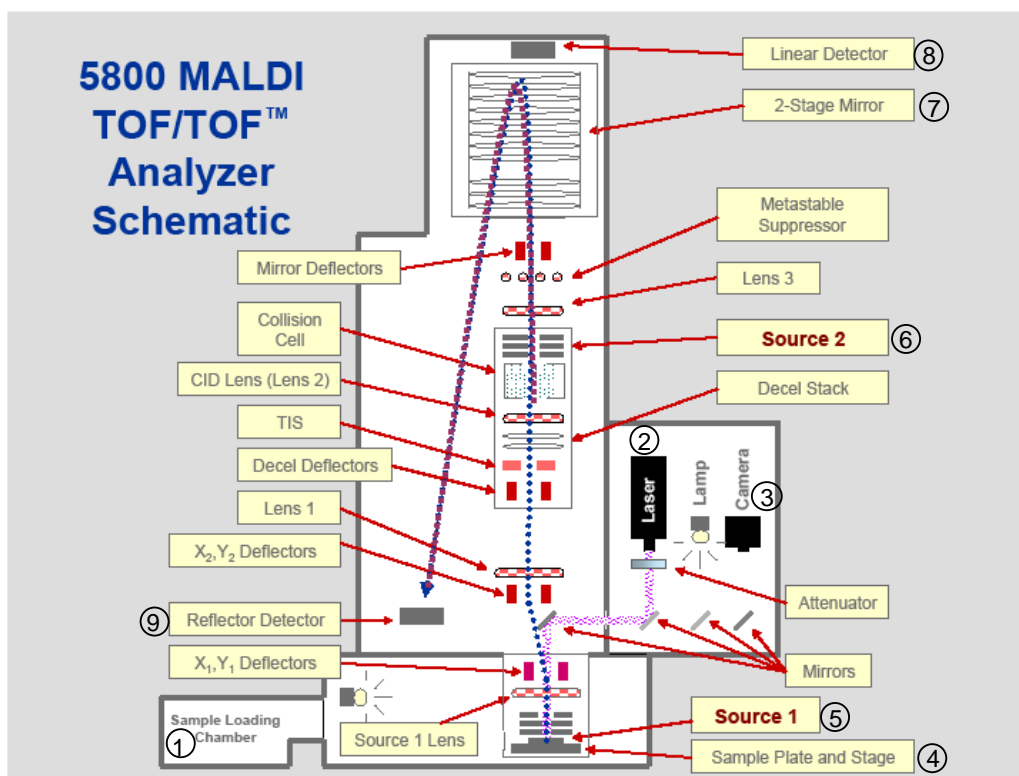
5800 MALDI TOF/TOF™ Analyzer Schematic

Linear Detector 8
2-Stage Mirror 7
Metastable Suppressor
Mirror Deflectors
Lens 3
Collision Cell
Source 2 6
CID Lens (Lens 2)
Decel Stack
TIS
2
Decel Deflectors
Laser
Lamp
Camera 3
Lens 1
$X_2$,$Y_2$ Deflectors
Attenuator
9 Reflector Detector
$X_1$,$Y_1$ Deflectors
Mirrors
Sample Loading Chamber 1
Source 1 Lens
Source 1 5
Sample Plate and Stage 4